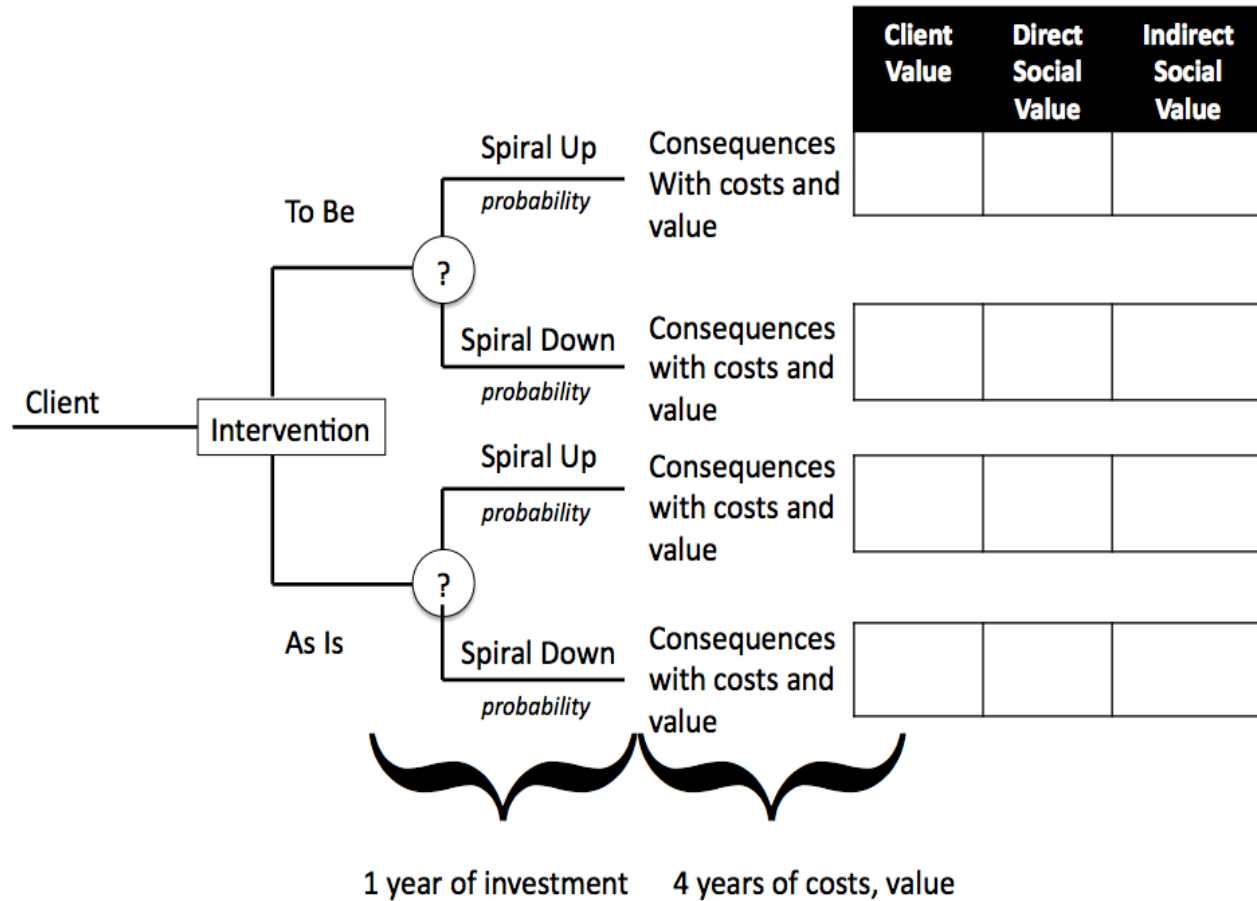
| Client Value | Direct Social Value | Indirect Social Value |
|---|---|---|
| | | |
| | | |
| | | |
| | | |

Client

Intervention

To Be

?

Spiral Up
probability

Consequences With costs and value

Spiral Down
probability

Consequences with costs and value

As Is

?

Spiral Up
probability

Consequences with costs and value

Spiral Down
probability

Consequences with costs and value

1 year of investment 4 years of costs, value